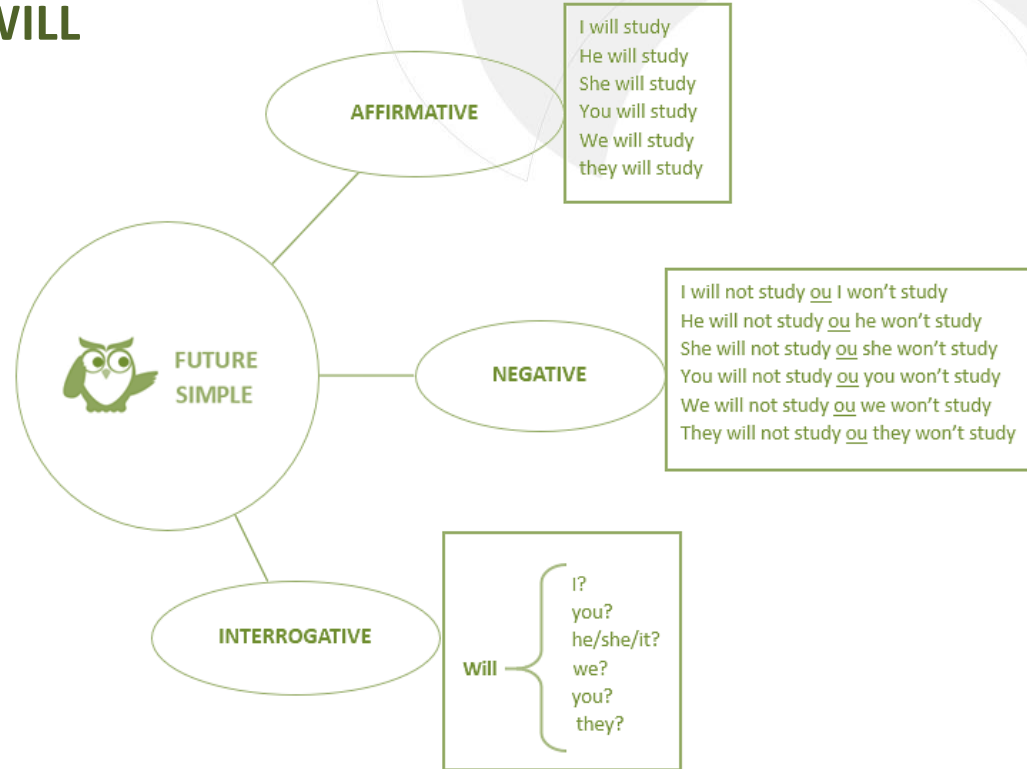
VILL

AFFIRMATIVE

I will study
He will study
She will study
You will study
We will study
they will study

FUTURE SIMPLE

NEGATIVE

I will not study ou I won't study
He will not study ou he won't study
She will not study ou she won't study
You will not study ou you won't study
We will not study ou we won't study
They will not study ou they won't study

INTERROGATIVE

Will
I?
you?
he/she/it?
we?
you?
they?